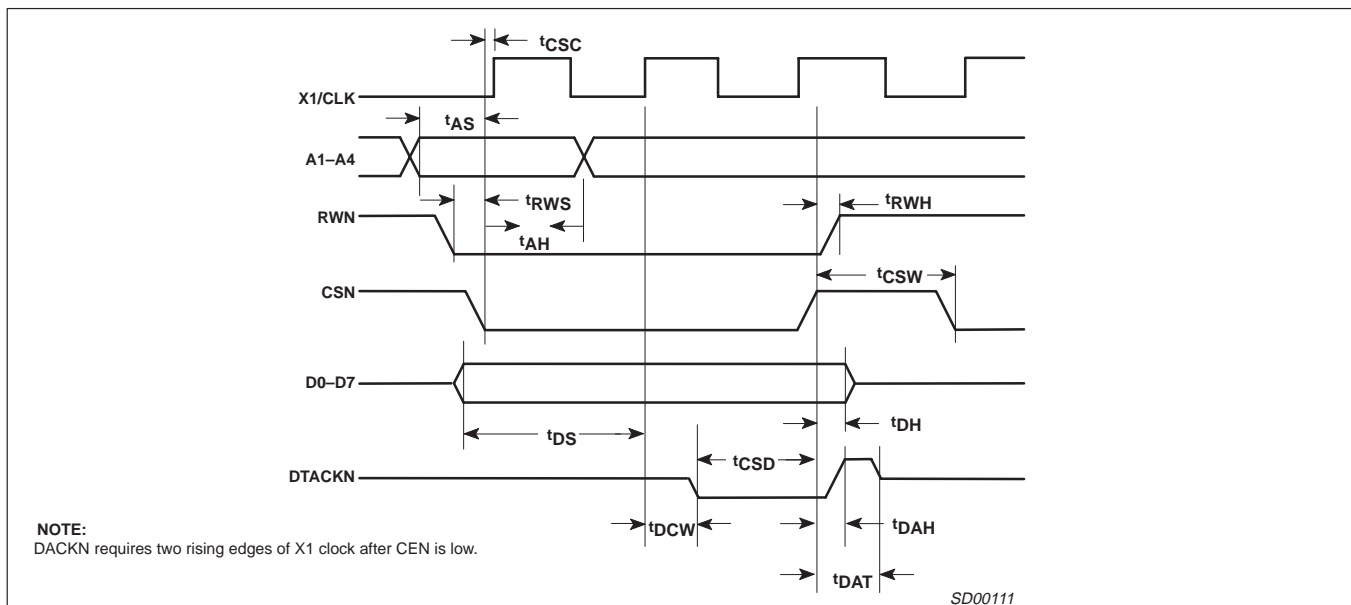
$t_{CSC}$

X1/CLK

$t_{AS}$

A1–A4

$t_{RWS}$

$t_{RWH}$

RWN

$t_{AH}$

$t_{CSW}$

CSN

D0–D7

$t_{DS}$

$t_{DH}$

$t_{CSD}$

DTACKN

NOTE:
DACKN requires two rising edges of X1 clock after CEN is low.

$t_{DCW}$

$t_{DAH}$

$t_{DAT}$

SD00111